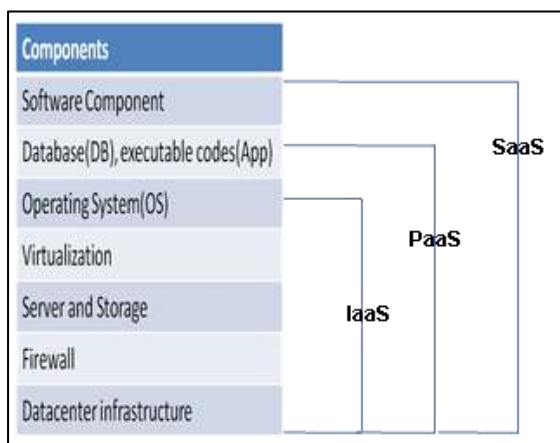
| Components |
|---|
| Software Component |
| Database(DB), executable codes(App) |
| Operating System(OS) |
| Virtualization |
| Server and Storage |
| Firewall |
| Datacenter infrastructure |

SaaS

PaaS

IaaS